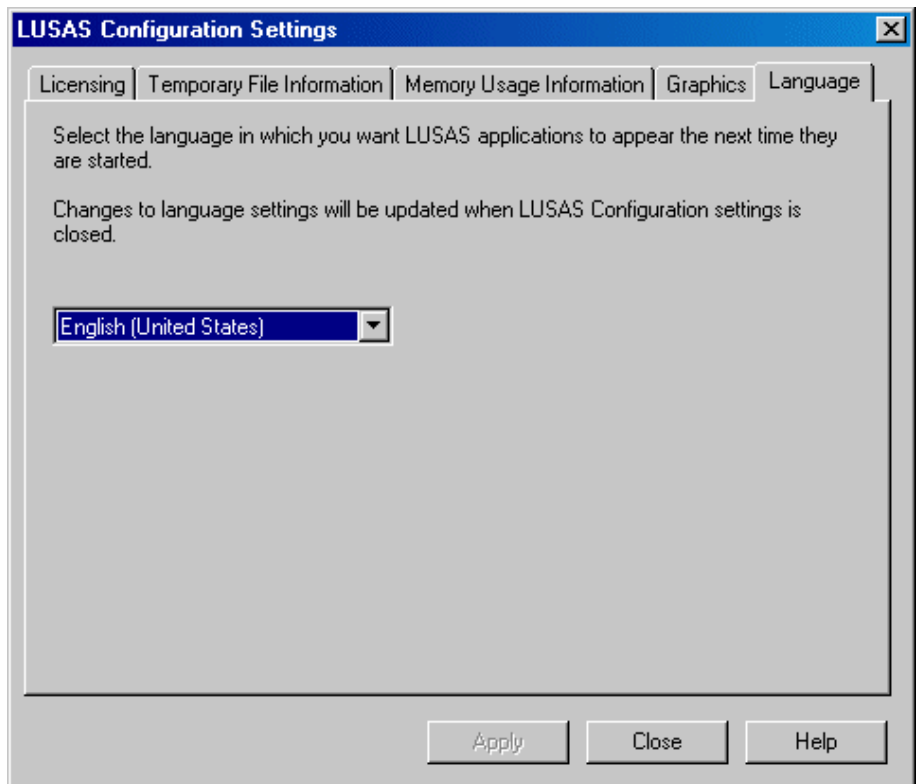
LUSAS Configuration Settings

Licensing | Temporary File Information | Memory Usage Information | Graphics | Language

Select the language in which you want LUSAS applications to appear the next time they are started.

Changes to language settings will be updated when LUSAS Configuration settings is closed.

English (United States)

Apply | Close | Help